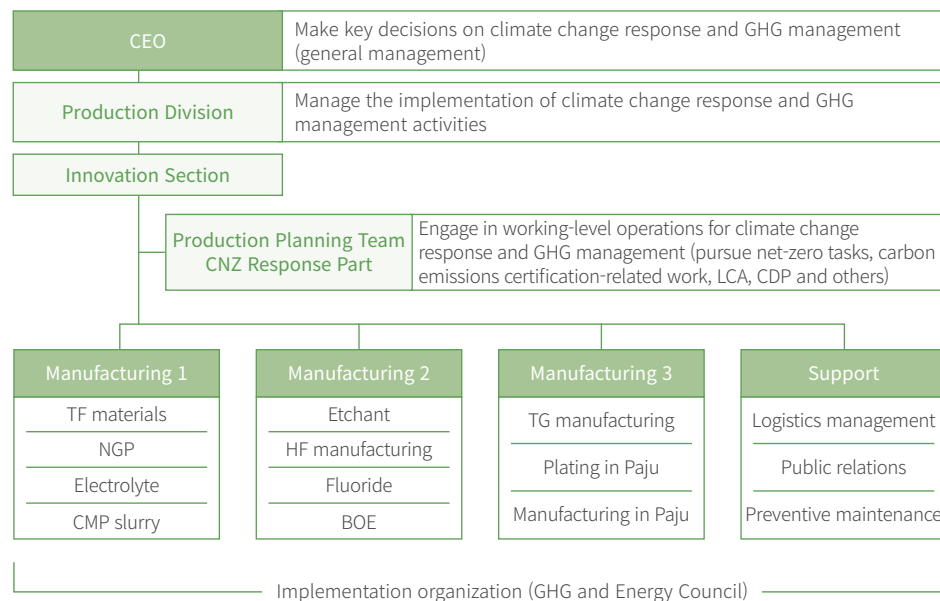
CEO
Make key decisions on climate change response and GHG management (general management)

Production Division
Manage the implementation of climate change response and GHG management activities

Innovation Section

Production Planning Team CNZ Response Part
Engage in working-level operations for climate change response and GHG management (pursue net-zero tasks, carbon emissions certification-related work, LCA, CDP and others)

Manufacturing 1
TF materials
NGP
Electrolyte
CMP slurry

Manufacturing 2
Etchant
HF manufacturing
Fluoride
BOE

Manufacturing 3
TG manufacturing
Plating in Paju
Manufacturing in Paju

Support
Logistics management
Public relations
Preventive maintenance

Implementation organization (GHG and Energy Council)